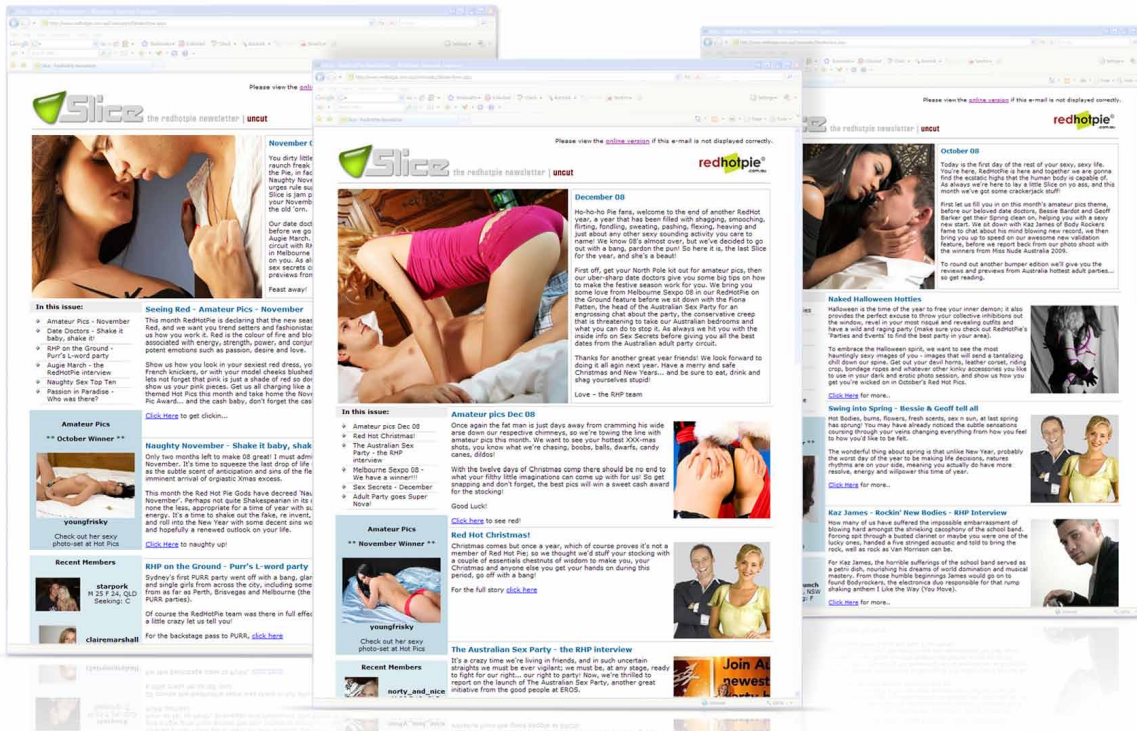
Slice the redhotpie newsletter | uncut

Please view the online version if this e-mail is not displayed correctly.

redhotpie.com.au

December 08

Ho-ho-ho Pie fans, welcome to the end of another RedHot year, a year that has been filled with shagging, smooching, flirting, fondling, sweating, pashing, flexing, heaving and just about any other sexy sounding activity you care to name! We know 08's almost over, but we've decided to go out with a bang, pardon the pun! So here it is, the last Slice for the year, and she's a beaut!

First off, get your North Pole kit out for amateur pics, then our uber-sharp date doctors give you some big tips on how to make the festive season work for you. We bring you some love from Melbourne Sexpo 08 in our RedHotPie on the Ground feature before we sit down with the Fiona Patten, the head of the Australian Sex Party for an engrossing chat about the party, the conservative creep that is threatening to take our Australian bedrooms and what you can do to stop it. As always we hit you with the inside info on Sex Secrets before giving you all the best dates from the Australian adult party circuit.

Thanks for another great year friends! We look forward to doing it all agin next year. Have a merry and safe Christmas and New Years... and be sure to eat, drink and shag yourselves stupid!

Love – the RHP team

In this issue:
Amateur pics Dec 08
Red Hot Christmas!
The Australian Sex Party - the RHP interview
Melbourne Sexpo 08 - We have a winner!!!
Sex Secrets - December
Adult Party goes Super Nova!

Amateur Pics
** November Winner **
youngfrisky
Check out her sexy photo-set at Hot Pics

Recent Members
norty_and_nice

Amateur pics Dec 08

Once again the fat man is just days away from cramming his wide arse down our respective chimneys, so we're toning the line with amateur pics this month. We want to see your hottest XXX-mas shots, you know what we're chasing, boobs, balls, dwarfs, candy canes, dildos!

With the twelve days of Christmas comp there should be no end to what your filthy little imaginations can come up with for us! So get snapping and don't forget, the best pics will win a sweet cash award for the stocking!

Good Luck!

Click here to see red!

Red Hot Christmas!

Christmas comes but once a year, which of course proves it's not a member of Red Hot Pie; so we thought we'd stuff your stocking with a couple of essentials chestnuts of wisdom to make you, your Christmas and anyone else you get your hands on during this period, go off with a bang!

For the full story click here

The Australian Sex Party - the RHP interview

It's a crazy time we're living in friends, and in such uncertain straights we must be ever vigilant; we must be, at any stage, ready to fight for our right... our right to party! Now, we're thrilled to report on the launch of The Australian Sex Party, another great initiative from the good people at EROS.

Join A newest

Please view the online version if this e-mail is not displayed correctly.

November

You dirty little raunch freak the Pie, in fa Naughty Nove urges rule su Slice is jam p your Novemb the old 'orn.

Our date doct before we go Augie March. circuit with R in Melbourne on your cock sex secrets c previews fro

Feast away!

In this issue:
Amateur Pics - November
Date Doctors - Shake it baby, shake it
RHP on the Ground - Purr's L-word party
Augie March - the RedHotPie interview
Naughty Sex Top Ten
Passion in Paradise - Who was there?

Seeing Red - Amateur Pics - November

This month RedHotPie is declaring that the new seas Red, and we want you trend setters and fashionista us how you work it. Red is the colour of fire and blo associated with energy, strength, power, and conju potent emotions such as passion, desire and love.

Show us how you look in your sexiest red dress, yo French knickers, or with your model cheeks blushed lets not forget that pink is just a shade of red so do show us your pink pieces. Get us all charging like a themed Hot Pics this month and take home the Nov Pic Award... and the cash baby, don't forget the cas

Click Here to get clickin...

Amateur Pics
** October Winner **
youngfrisky
Check out her sexy photo-set at Hot Pics

Naughty November - Shake it baby, shak

Only two months left to make 08 great! Just admi November. It's time to squeeze the last drop of life as the subtle scent of anticipation and sins of the f imminent arrival of orgiastic Xmas excess.

This month the Red Hot Pie Gods have decreed 'Nau November'. Perhaps not quite Shakespearian in its none the less, appropriate for a time of year with su energy. It's a time to shake out the fake, re invent, and roll into the New Year with some decent sins wo and hopefully a renewed outlook on your life.

Click Here to naughty up!

Recent Members
starpork M 25 F 24, QLD Seeking: C
clairemarshall

RHP on the Ground - Purr's L-word party

Sydney's first PURR party went off with a bang, glan and single girls from across the city, including some from as far as Perth, Brisbane and Melbourne (the PURR parties).

Of course the RedHotPie team was there in full effec a little crazy let us tell you!

For the backstage pass to PURR, click here

Please view the online version if this e-mail is not displayed correctly.

redhotpie.

October 08

Today is the first day of the rest of your sexy, sexy life. You're here, RedHotPie is here and together we are gonna find the ecstatic highs that the human body is capable of. As always we're here to lay a little Slice on yo ass, and this month we've got some crackerjack stuff!

First let us fill you in on this month's amateur pics theme, before our beloved date doctors, Bessie Bardot and Geoff Barker get their Spring clean on, helping you with a sexy new start. We sit down with Kaz James of Body Rockers fame to chat about his mind blowing new record, we then bring you up to speed on our awesome new validation feature, before we report back from our photo shoot with the winners from Miss Nude Australia 2009.

To round out another bumper edition we'll give you the reviews and previews from Australia hottest adult parties... so get reading.

Naked Halloween Hotties

Halloween is the time of the year to free your inner demon; it also provides the perfect excuse to throw your collective inhibitions out the window, revel in your most risqué and revealing outfits and have a wild and raging party (make sure you check out RedHotPie's 'Parties and Events' to find the best party in your area).

To embrace the Halloween spirit, we want to see the most hauntingly sexy images of you - images that will send a tantalizing chill down our spine. Get your devil horns, leather corset, riding crop, bondage ropes and whatever other kinky accessories you like to use in your dark and erotic photo session, and show us how you get you're wicked on in October's Red Hot Pics.

Click Here for more..

Swing into Spring - Bessie & Geoff tell all

Hot Bodies, bums, flowers, fresh scents, sex n sun, at last spring has sprung! You may have already noticed the subtle sensations coursing through your veins changing everything from how you feel to how you'd like to be felt.

The wonderful thing about spring is that unlike New Year, probably the worst day of the year to be making life decisions, natures rhythms are on your side, meaning you actually do have more resolve, energy and willpower this time of year.

Click Here for more..

Kaz James - Rockin' New Bodies - RHP Interview

How many of us have suffered the impossible embarrassment of blowing hard amongst the shrieking cacophony of the school band. Forcing spit through a busted clarinet or maybe you were one of the lucky ones, handed a five stringed acoustic and told to bring the rock, well as rock as Van Morrison can be.

For Kaz James, the horrible sufferings of the school band served as a petri dish, nourishing his dreams of world domination and musical mastery. From those humble beginnings James would go on to found Bodyrockers, the electronica duo responsible for that rump shaking anthem I Like the Way (You Move).

Click Here for more..